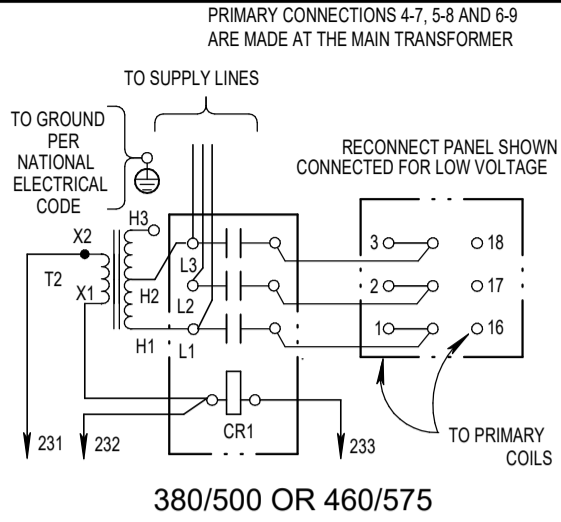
PRIMARY CONNECTIONS 4-7, 5-8 AND 6-9 ARE MADE AT THE MAIN TRANSFORMER

TO SUPPLY LINES

TO GROUND PER NATIONAL ELECTRICAL CODE

RECONNECT PANEL SHOWN CONNECTED FOR LOW VOLTAGE

H3
X2
T2
X1
H2
H1
L3
L2
L1
3
2
1
18
17
16
CR1
231
232
233
TO PRIMARY COILS

380/500 OR 460/575